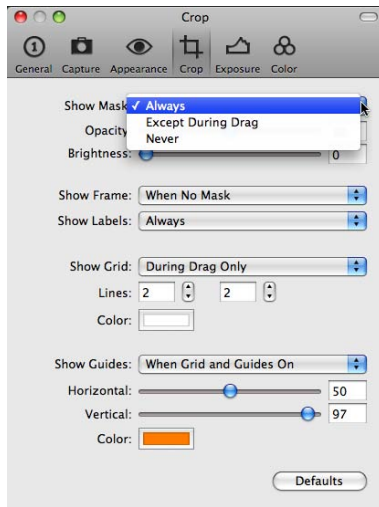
Crop

General Capture Appearance Crop Exposure Color

Show Mask ✓ Always
Except During Drag
Never

Opacity

Brightness: 0

Show Frame: When No Mask

Show Labels: Always

Show Grid: During Drag Only

Lines: 2 2

Color:

Show Guides: When Grid and Guides On

Horizontal: 50

Vertical: 97

Color:

Defaults